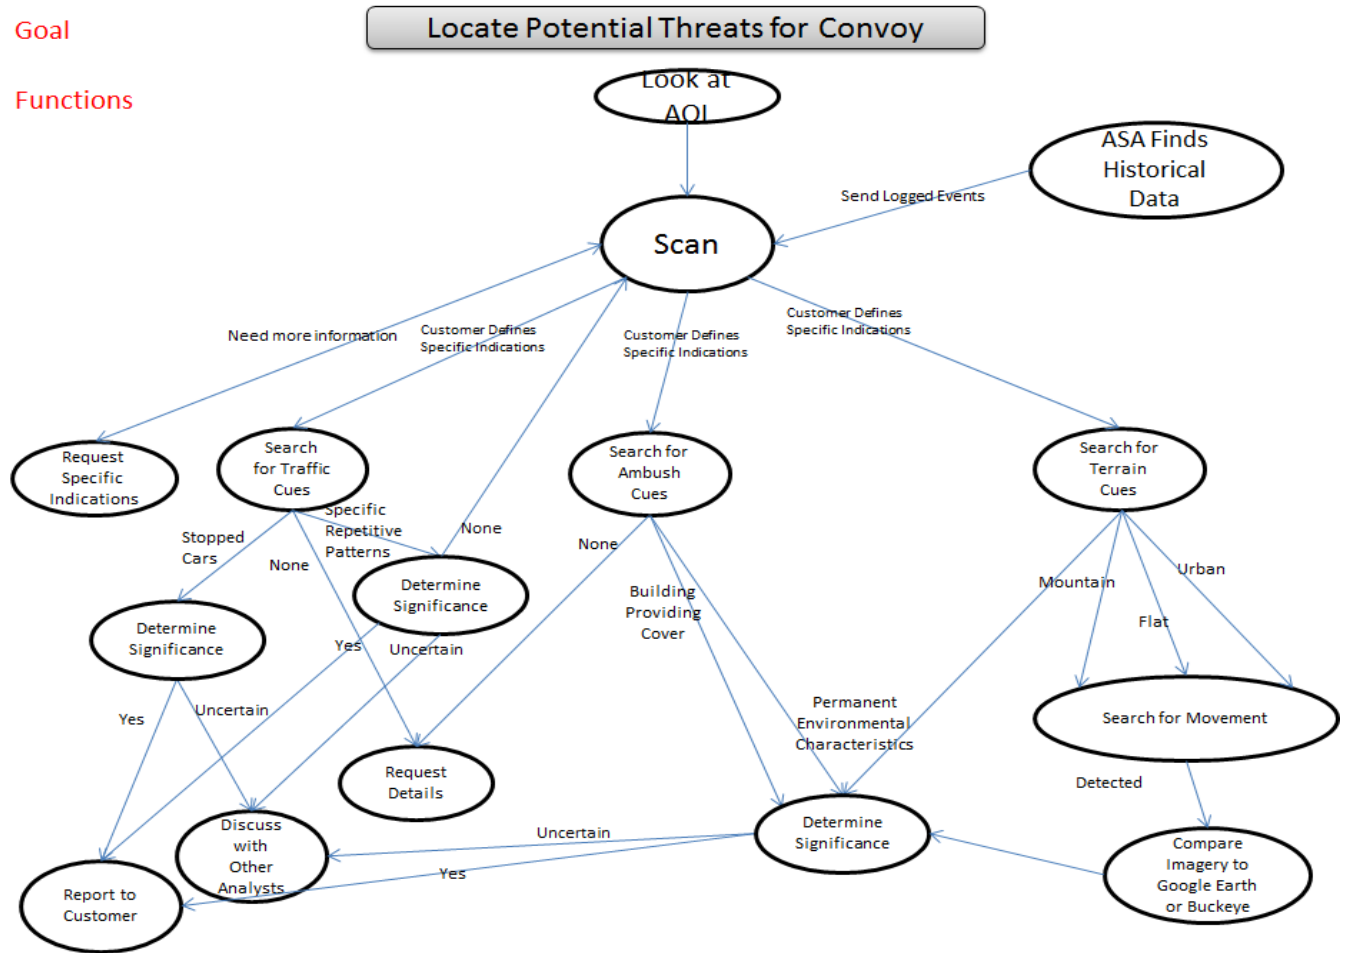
Goal

Functions

Locate Potential Threats for Convoy

Look at AOI

ASA Finds Historical Data

Send Logged Events

Scan

Need more information

Customer Defines Specific Indications

Customer Defines Specific Indications

Customer Defines Specific Indications

Request Specific Indications

Search for Traffic Cues

Search for Ambush Cues

Search for Terrain Cues

Specific Repetitive Patterns

None

None

Stopped Cars

None

Determine Significance

Determine Significance

Building Providing Cover

Mountain

Urban

Flat

Yes

Uncertain

Search for Movement

Yes

Uncertain

Permanent Environmental Characteristics

Request Details

Detected

Discuss with Other Analysts

Uncertain

Determine Significance

Compare Imagery to Google Earth or Buckeye

Yes

Report to Customer